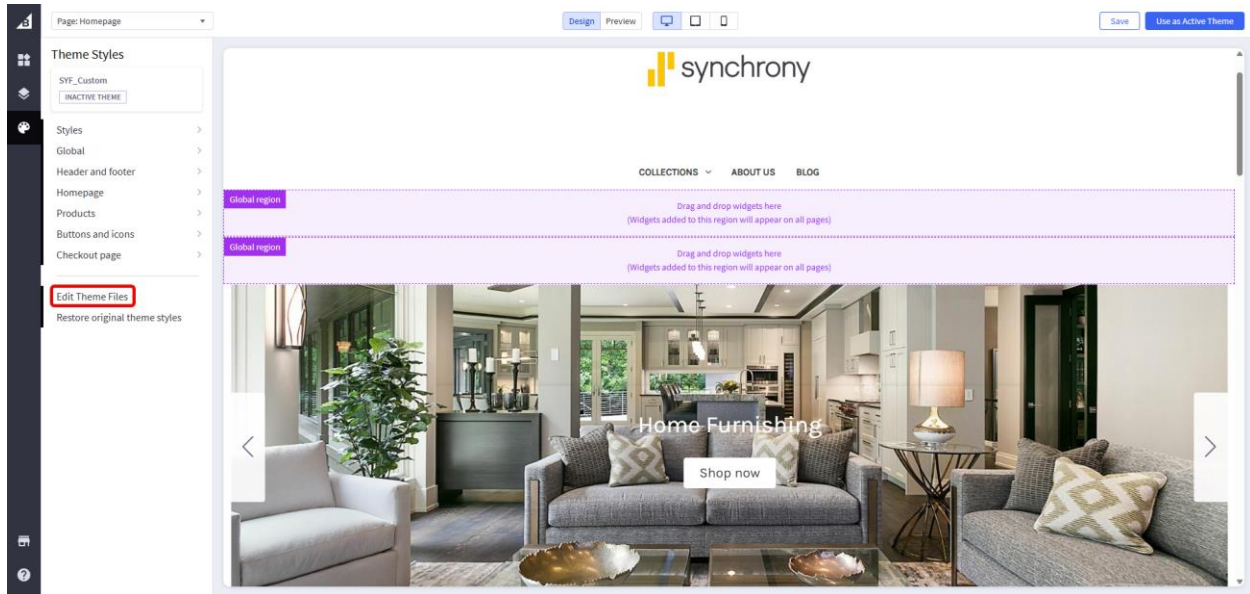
Page: Homepage

Design Preview

Save Use as Active Theme

Theme Styles

SYF_Custom
INACTIVE THEME

Styles
Global
Header and footer
Homepage
Products
Buttons and icons
Checkout page

Edit Theme Files
Restore original theme styles

synchrony

COLLECTIONS ABOUT US BLOG

Global region
Drag and drop widgets here
(Widgets added to this region will appear on all pages)

Global region
Drag and drop widgets here
(Widgets added to this region will appear on all pages)

Home Furnishing

Shop now